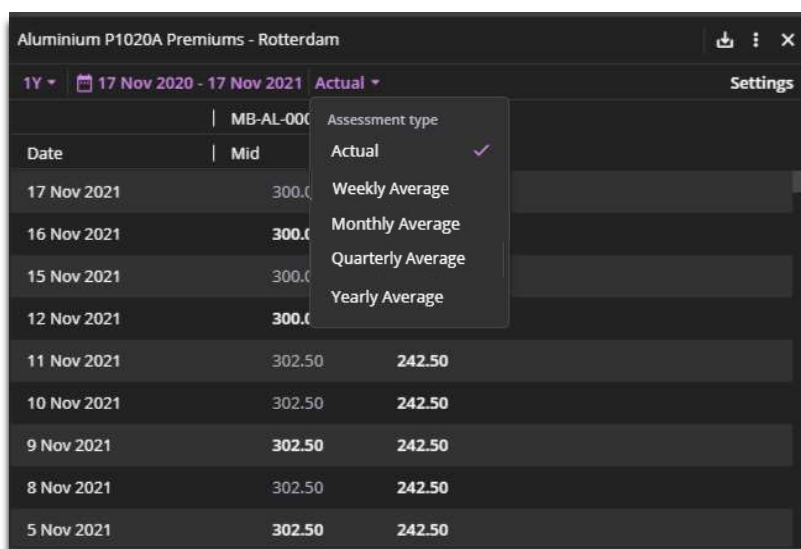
Aluminium P1020A Premiums - Rotterdam

1Y 17 Nov 2020 - 17 Nov 2021 Actual

Settings

| | MB-AL-000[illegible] | |
|---|---|---|
| Date | Mid | |
| 17 Nov 2021 | 300.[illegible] | |
| 16 Nov 2021 | 300.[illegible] | |
| 15 Nov 2021 | 300.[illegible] | |
| 12 Nov 2021 | 300.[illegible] | |
| 11 Nov 2021 | 302.50 | 242.50 |
| 10 Nov 2021 | 302.50 | 242.50 |
| 9 Nov 2021 | 302.50 | 242.50 |
| 8 Nov 2021 | 302.50 | 242.50 |
| 5 Nov 2021 | 302.50 | 242.50 |

Assessment type
Actual
Weekly Average
Monthly Average
Quarterly Average
Yearly Average